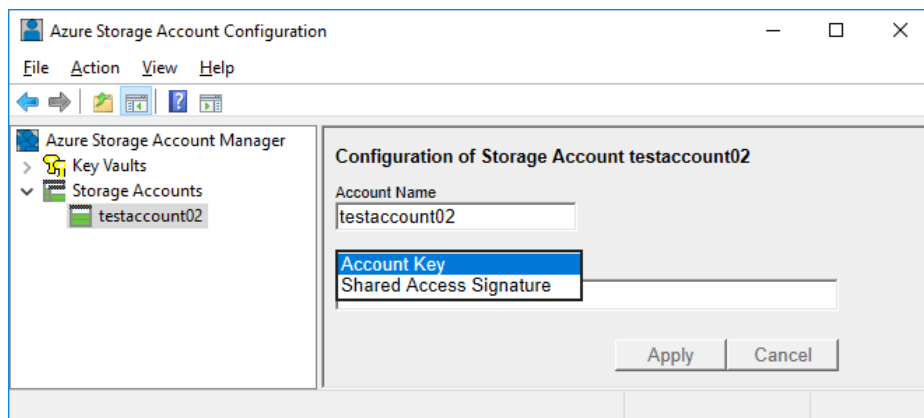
Azure Storage Account Configuration

File Action View Help

Azure Storage Account Manager
Key Vaults
Storage Accounts
testaccount02

Configuration of Storage Account testaccount02

Account Name
testaccount02

Account Key
Shared Access Signature

Apply Cancel